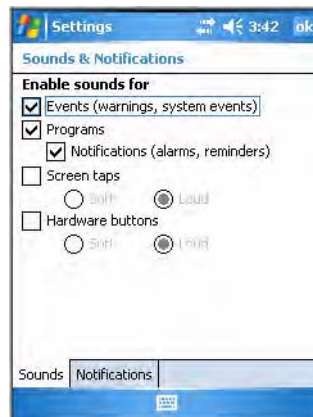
Settings 3:42 ok

Sounds & Notifications

Enable sounds for

Events (warnings, system events)

Programs

Notifications (alarms, reminders)

Screen taps

Soft Loud

Hardware buttons

Soft Loud

Sounds Notifications